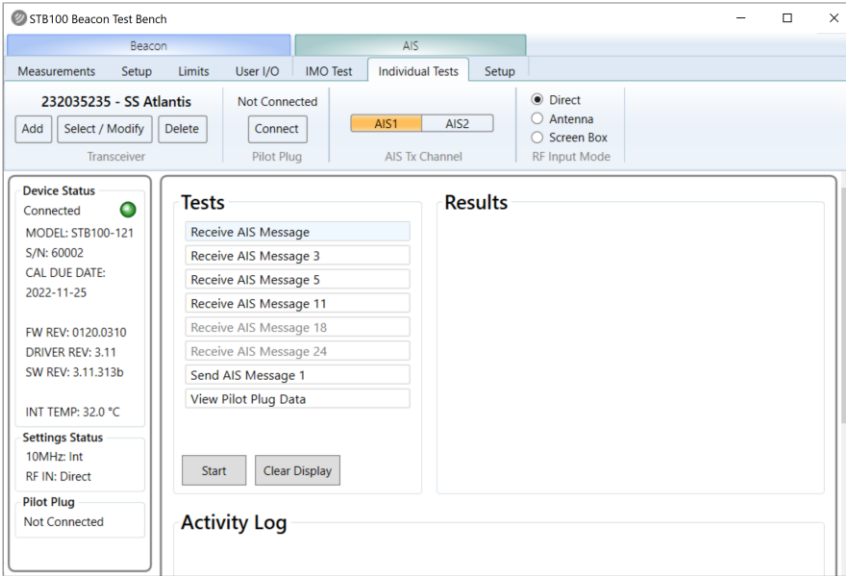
STB100 Beacon Test Bench

Beacon
AIS

Measurements Setup Limits User I/O IMO Test Individual Tests Setup

232035235 - SS Atlantis
Add Select / Modify Delete
Transceiver

Not Connected
Connect
Pilot Plug

AIS1 AIS2
AIS Tx Channel

Direct
Antenna
Screen Box
RF Input Mode

Device Status
Connected
MODEL: STB100-121
S/N: 60002
CAL DUE DATE:
2022-11-25

FW REV: 0120.0310
DRIVER REV: 3.11
SW REV: 3.11.313b

INT TEMP: 32.0 °C

Settings Status
10MHz: Int
RF IN: Direct

Pilot Plug
Not Connected

Tests
Receive AIS Message
Receive AIS Message 3
Receive AIS Message 5
Receive AIS Message 11
Receive AIS Message 18
Receive AIS Message 24
Send AIS Message 1
View Pilot Plug Data

Start Clear Display

Results

Activity Log